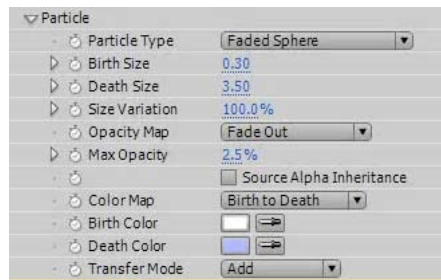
Particle

Particle Type | Faded Sphere

Birth Size | 0.30

Death Size | 3.50

Size Variation | 100.0%

Opacity Map | Fade Out

Max Opacity | 2.5%

Source Alpha Inheritance

Color Map | Birth to Death

Birth Color

Death Color

Transfer Mode | Add